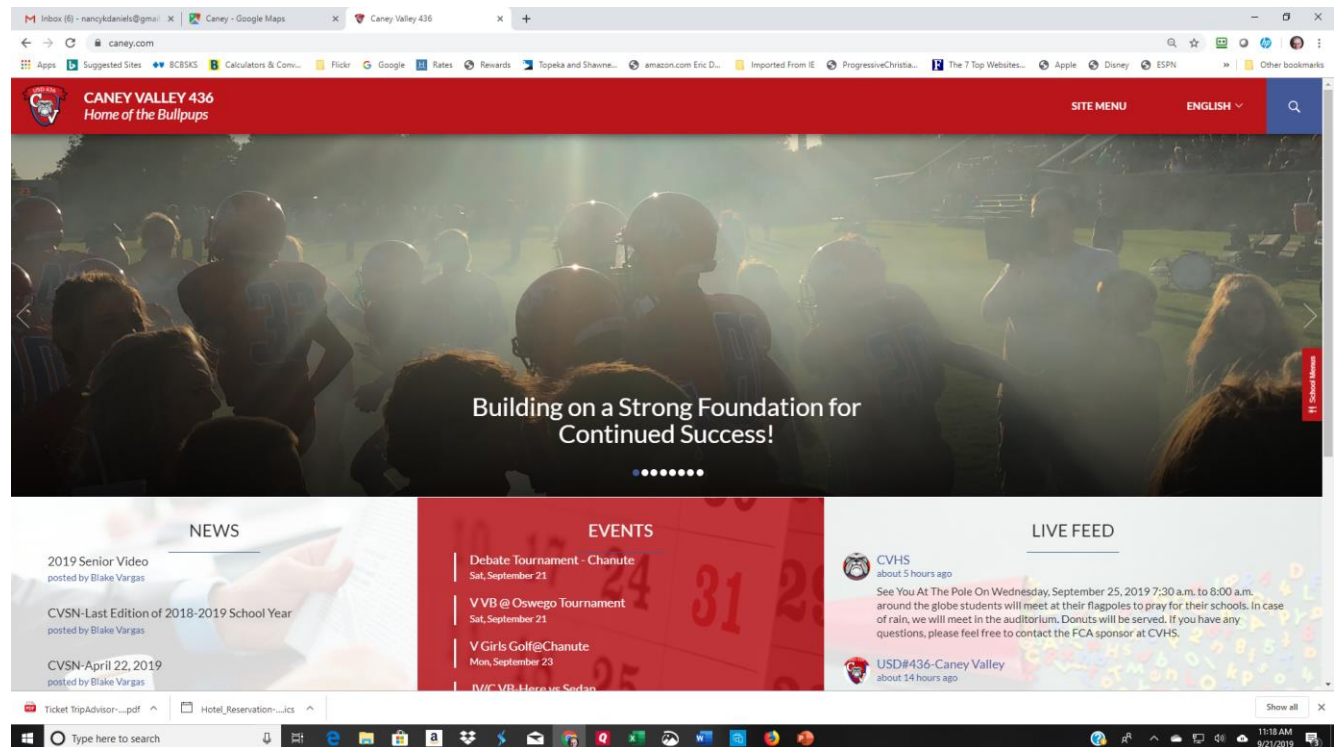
Inbox (6) - nancykdaniels@gmail × | Caney - Google Maps × | Caney Valley 436 × | +

caney.com

Apps | Suggested Sites | BCBSKS | Calculators & Conv... | Flickr | Google | Rates | Rewards | Topeka and Shawne... | amazon.com Eric D... | Imported From IE | ProgressiveChristia... | The 7 Top Websites... | Apple | Disney | ESPN | » | Other bookmarks

CANEY VALLEY 436
Home of the Bullpups

SITE MENU ENGLISH

Building on a Strong Foundation for Continued Success!

School Menus

NEWS

2019 Senior Video
posted by Blake Vargas

CVSN-Last Edition of 2018-2019 School Year
posted by Blake Vargas

CVSN-April 22, 2019
posted by Blake Vargas

EVENTS

Debate Tournament - Chanute
Sat, September 21

V VB @ Oswego Tournament
Sat, September 21

V Girls Golf@Chanute
Mon, September 23

JV/C VB-Here vs Sedan

LIVE FEED

CVHS
about 5 hours ago
See You At The Pole On Wednesday, September 25, 2019 7:30 a.m. to 8:00 a.m. around the globe students will meet at their flagpoles to pray for their schools. In case of rain, we will meet in the auditorium. Donuts will be served. If you have any questions, please feel free to contact the FCA sponsor at CVHS.

USD#436-Caney Valley
about 14 hours ago

Ticket TripAdvisor-....pdf ^ | Hotel_Reservation-....ics ^ | Show all ×

Type here to search

11:18 AM
9/21/2019